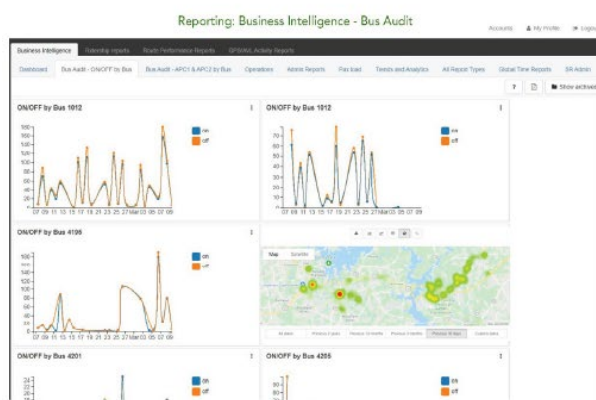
Reporting: Business Intelligence - Bus Audit

Accounts My Profile Logo

Business Intelligence | Ridership reports | Route Performance Reports | GPS/AVL Activity Reports

Dashboard | Bus Audit - ON/OFF by Bus | Bus Audit - APC1 & APC2 by Bus | Operations | Admin Reports | Pax load | Trends and Analytics | All Report Types | Global Time Reports | SR Admin

Show archived

ON/OFF by Bus 1012

on
off

07 09 11 13 15 17 19 21 23 25 27 Mar 03 05 07 09

ON/OFF by Bus 1012

on
off

07 09 11 13 15 17 19 21 23 25 27 Mar 03 05 07 09

ON/OFF by Bus 4196

on
off

07 09 11 13 15 17 19 21 23 25 27 Mar 03 05 07 09

Map Satellite

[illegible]

ON/OFF by Bus 4201

on
off

ON/OFF by Bus 4205

on
off